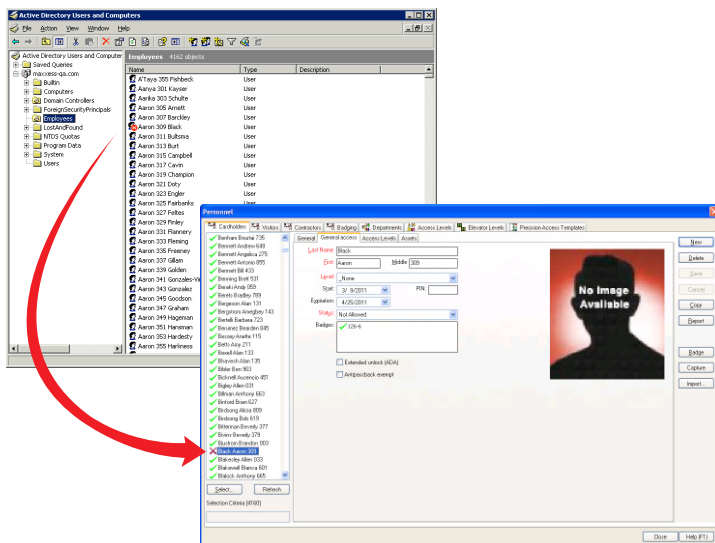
Active Directory Users and Computers
File Action View Window Help

Active Directory Users and Computer
Saved Queries
maxxess-qa.com
Builtin
Computers
Domain Controllers
ForeignSecurityPrincipals
Employees
LostAndFound
NTDS Quotas
Program Data
System
Users

Employees 4162 objects

| Name | Type | Description |
|---|---|---|
| ATaya 355 Fishbeck | User | |
| Aanya 301 Kayser | User | |
| Aarika 303 Schulte | User | |
| Aaron 305 Arnett | User | |
| Aaron 307 Barckley | User | |
| Aaron 309 Black | User | |
| Aaron 311 Bultsma | User | |
| Aaron 313 Burt | User | |
| Aaron 315 Campbell | User | |
| Aaron 317 Cavin | User | |
| Aaron 319 Champion | User | |
| Aaron 321 Doty | User | |
| Aaron 323 Engler | User | |
| Aaron 325 Fairbanks | User | |
| Aaron 327 Feltes | | |
| Aaron 329 Finley | | |
| Aaron 331 Flannery | | |
| Aaron 333 Fleming | | |
| Aaron 335 Freeney | | |
| Aaron 337 Gillan | | |
| Aaron 339 Golden | | |
| Aaron 341 Gonzales-Ve | | |
| Aaron 343 Gonzalez | | |
| Aaron 345 Goodson | | |
| Aaron 347 Graham | | |
| Aaron 349 Hageman | | |
| Aaron 351 Hansman | | |
| Aaron 353 Hardesty | | |
| Aaron 355 Harkness | | |

Personnel
Cardholders Visitors Contractors Badging Departments Access Levels Elevator Levels Precision Access Templates

Barnham Bourne 735
Bennett Andrew 649
Bennett Angelica 275
Bennett Antonio 855
Bennett Bill 433
Benning Brett 531
Benski Andy 059
Benitz Bradley 789
Bergeson Alan 131
Bergstrom Arangbey 143
Bertelli Barbara 723
Beruinez Bearden 885
Bessay Amelie 115
Betty Ary 211
Biesel Alan 133
Bhavesh Allan 135
Bibler Ben 903
Bicknell Aucencio 451
Bigley Allen 031
Billman Anthony 663
Binford Brian 627
Birdsong Alicia 809
Birdsong Bob 619
Bitterman Beverly 377
Bivins Beverly 379
Blackton Brandon 803
Black Aaron 309
Blakesley Allen 033
Blakewell Blanca 501
Blalock Anthony 665

Select... Refresh
Selection Criteria (4160)

General General access Access Levels Assets
Last Name: Black
First: Aaron
Middle: 309
Level: _None
Start: 3/ 9/2011
PIN:
Expiration: 4/26/2011
Status: Not Allowed
Badges: 126-6
Extended unlock (ADA)
Antipassback exempt

No Image Available

New
Delete
Save
Cancel
Copy
Report
Badge
Capture
Import...

Close Help (F1)